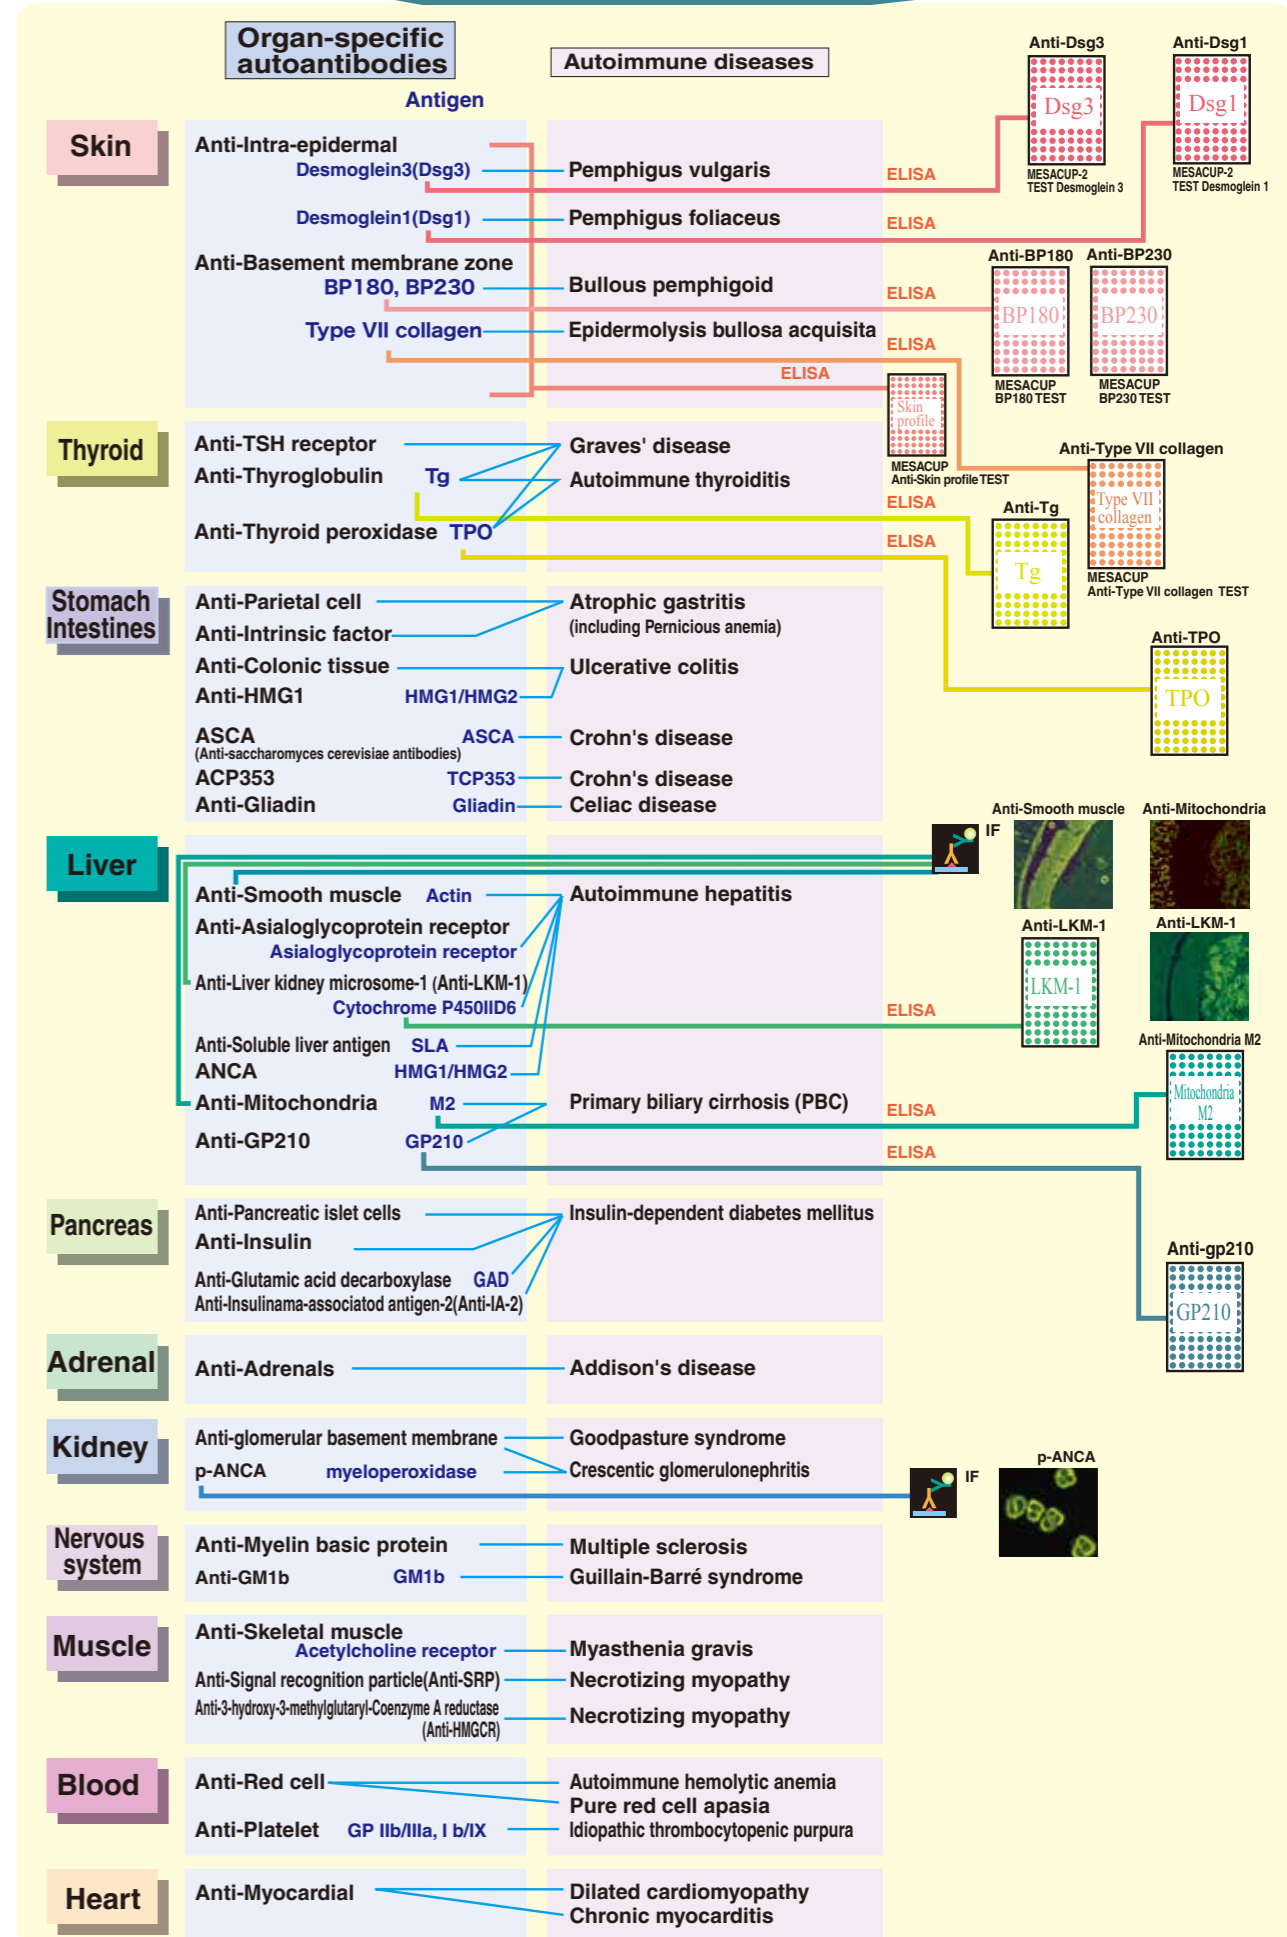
Organ-specific autoantibodies

Autoimmune diseases

Antigen

Skin

Anti-Intra-epidermal
Desmoglein3(Dsg3) Pemphigus vulgaris ELISA
Desmoglein1(Dsg1) Pemphigus foliaceus ELISA
Anti-Basement membrane zone
BP180, BP230 Bullous pemphigoid ELISA
Type VII collagen Epidermolysis bullosa acquisita ELISA
ELISA

Anti-Dsg3
Dsg3
MESACUP-2 TEST Desmoglein 3

Anti-Dsg1
Dsg1
MESACUP-2 TEST Desmoglein 1

Anti-BP180
BP180
MESACUP BP180 TEST

Anti-BP230
BP230
MESACUP BP230 TEST

Skin profile
MESACUP Anti-Skin profile TEST

Thyroid

Anti-TSH receptor Graves' disease
Anti-Thyroglobulin Tg Autoimmune thyroiditis
Anti-Thyroid peroxidase TPO
ELISA
ELISA

Anti-Type VII collagen
Type VII collagen
MESACUP Anti-Type VII collagen TEST

Anti-Tg
Tg

Anti-TPO
TPO

Stomach Intestines

Anti-Parietal cell Atrophic gastritis
Anti-Intrinsic factor (including Pernicious anemia)
Anti-Colonic tissue Ulcerative colitis
Anti-HMG1 HMG1/HMG2
ASCA (Anti-saccharomyces cerevisiae antibodies) ASCA Crohn's disease
ACP353 TCP353 Crohn's disease
Anti-Gliadin Gliadin Celiac disease

Liver

IF
Anti-Smooth muscle
Anti-Mitochondria

Anti-Smooth muscle Actin Autoimmune hepatitis
Anti-Asialoglycoprotein receptor
Asialoglycoprotein receptor
Anti-Liver kidney microsome-1 (Anti-LKM-1)
Cytochrome P450IID6 ELISA
Anti-Soluble liver antigen SLA
ANCA HMG1/HMG2
Anti-Mitochondria M2 Primary biliary cirrhosis (PBC) ELISA
Anti-GP210 GP210 ELISA

Anti-LKM-1
LKM-1
Anti-LKM-1

Anti-Mitochondria M2
Mitochondria M2

Pancreas

Anti-Pancreatic islet cells Insulin-dependent diabetes mellitus
Anti-Insulin
Anti-Glutamic acid decarboxylase GAD
Anti-Insulinama-associatod antigen-2(Anti-IA-2)

Anti-gp210
GP210

Adrenal

Anti-Adrenals Addison's disease

Kidney

Anti-glomerular basement membrane Goodpasture syndrome
p-ANCA myeloperoxidase Crescentic glomerulonephritis
IF
p-ANCA

Nervous system

Anti-Myelin basic protein Multiple sclerosis
Anti-GM1b GM1b Guillain-Barré syndrome

Muscle

Anti-Skeletal muscle
Acetylcholine receptor Myasthenia gravis
Anti-Signal recognition particle(Anti-SRP) Necrotizing myopathy
Anti-3-hydroxy-3-methylglutaryl-Coenzyme A reductase (Anti-HMGCR) Necrotizing myopathy

Blood

Anti-Red cell Autoimmune hemolytic anemia
Pure red cell apasia
Anti-Platelet GP IIb/IIIa, I b/IX Idiopathic thrombocytopenic purpura

Heart

Anti-Myocardial Dilated cardiomyopathy
Chronic myocarditis